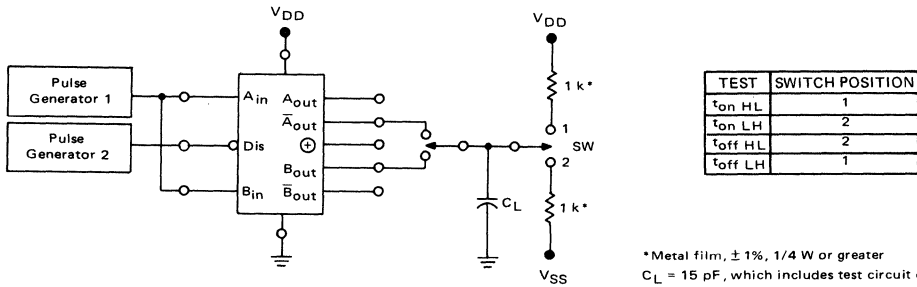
$V_{DD}$

Pulse Generator 1

Pulse Generator 2

$A_{in}$

Dis

$B_{in}$

$A_{out}$

$\overline{A}_{out}$

⊕

$B_{out}$

$\overline{B}_{out}$

$C_L$

$V_{DD}$

1 k*

1

SW

2

1 k*

$V_{SS}$

| TEST | SWITCH POSITION |
|---|---|
| $t_{on\ HL}$ | 1 |
| $t_{on\ LH}$ | 2 |
| $t_{off\ HL}$ | 2 |
| $t_{off\ LH}$ | 1 |

*Metal film, ± 1%, 1/4 W or greater

$C_L$ = 15 pF, which includes test circuit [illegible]